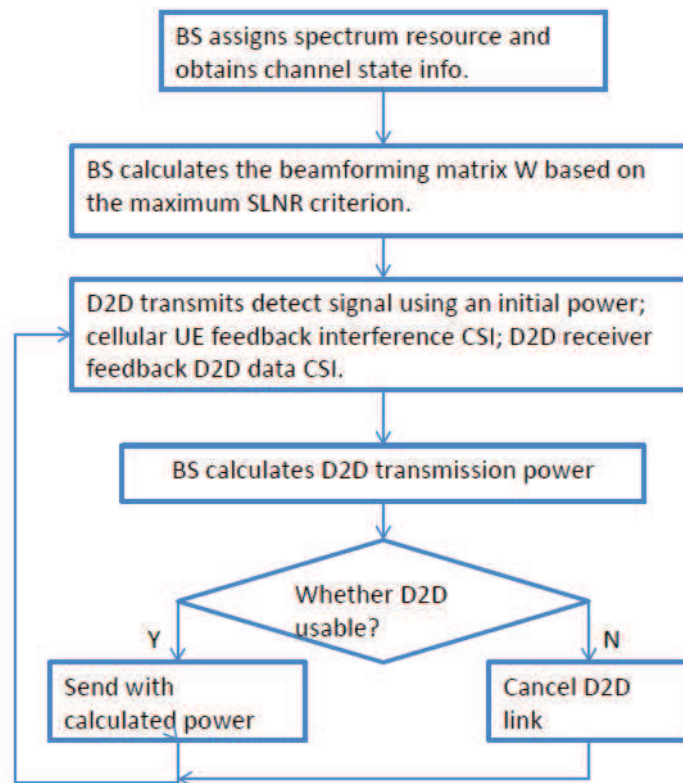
BS assigns spectrum resource and obtains channel state info.

BS calculates the beamforming matrix W based on the maximum SLNR criterion.

D2D transmits detect signal using an initial power; cellular UE feedback interference CSI; D2D receiver feedback D2D data CSI.

BS calculates D2D transmission power

Whether D2D usable?

Y

N

Send with calculated power

Cancel D2D link